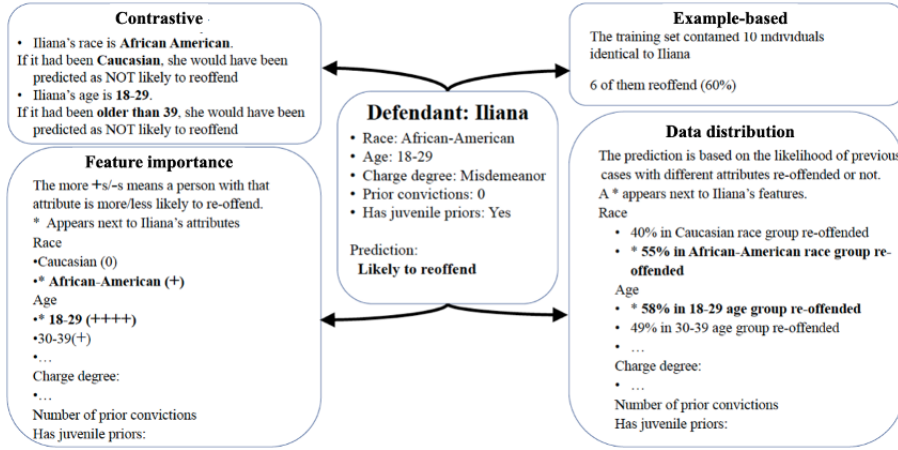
**Contrastive**

- Iliana's race is **African American**.

If it had been **Caucasian**, she would have been predicted as NOT likely to reoffend

- Iliana's age is **18-29**.

If it had been **older than 39**, she would have been predicted as NOT likely to reoffend

**Example-based**

The training set contained 10 individuals identical to Iliana

6 of them reoffend (60%)

**Defendant: Iliana**

- Race: African-American
- Age: 18-29
- Charge degree: Misdemeanor
- Prior convictions: 0
- Has juvenile priors: Yes

Prediction:
**Likely to reoffend**

**Feature importance**

The more +s/-s means a person with that attribute is more/less likely to re-offend.

\* Appears next to Iliana's attributes

Race

•Caucasian (0)

•**\* African-American (+)**

Age

•**\* 18-29 (++++)**

•30-39(+)

•…

Charge degree:

•…

Number of prior convictions

Has juvenile priors:

**Data distribution**

The prediction is based on the likelihood of previous cases with different attributes re-offended or not.

A \* appears next to Iliana's features.

Race

- 40% in Caucasian race group re-offended
- **\* 55% in African-American race group re-offended**

Age

- **\* 58% in 18-29 age group re-offended**
- 49% in 30-39 age group re-offended
- …

Charge degree:

- …

Number of prior convictions

Has juvenile priors: